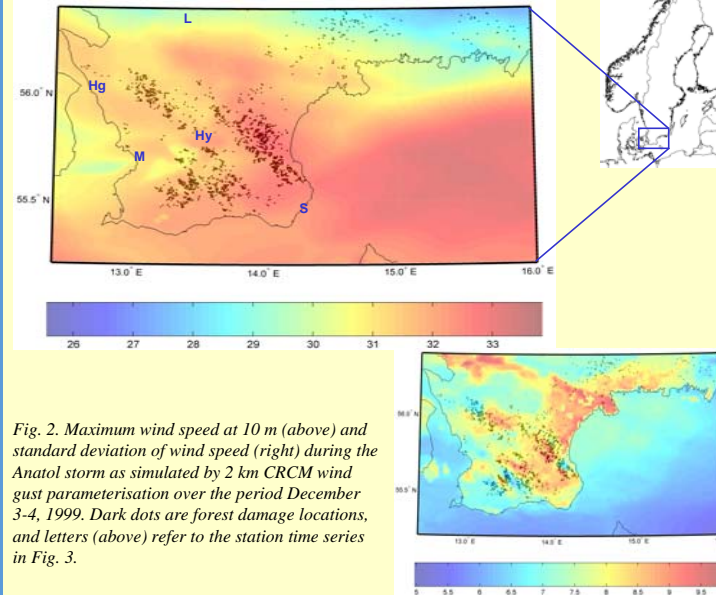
L

Hg

56.0° N

Hy

M

55.5° N

S

13.0° E

14.0° E

15.0° E

16.0° E

26 27 28 29 30 31 32 33

Fig. 2. Maximum wind speed at 10 m (above) and standard deviation of wind speed (right) during the Anatol storm as simulated by 2 km CRCM wind gust parameterisation over the period December 3-4, 1999. Dark dots are forest damage locations, and letters (above) refer to the station time series in Fig. 3.

56.0° N

55.5° N

13.0° E

14.0° E

15.0° E

5 5.5 6 6.5 7 7.5 8 8.5 9 9.5